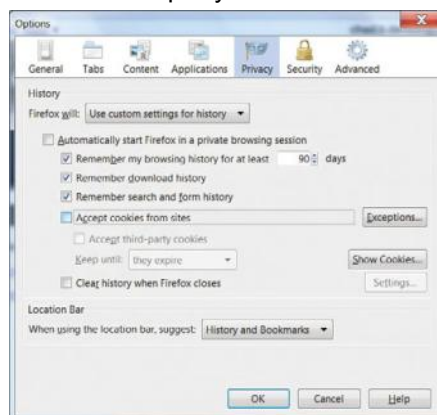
Options

General Tabs Content Applications Privacy Security Advanced

History

Firefox will: Use custom settings for history

Automatically start Firefox in a private browsing session

Remember my browsing history for at least 90 days

Remember download history

Remember search and form history

Accept cookies from sites

Exceptions...

Accept third-party cookies

Keep until: they expire

Show Cookies...

Clear history when Firefox closes

Settings...

Location Bar

When using the location bar, suggest: History and Bookmarks

OK Cancel Help